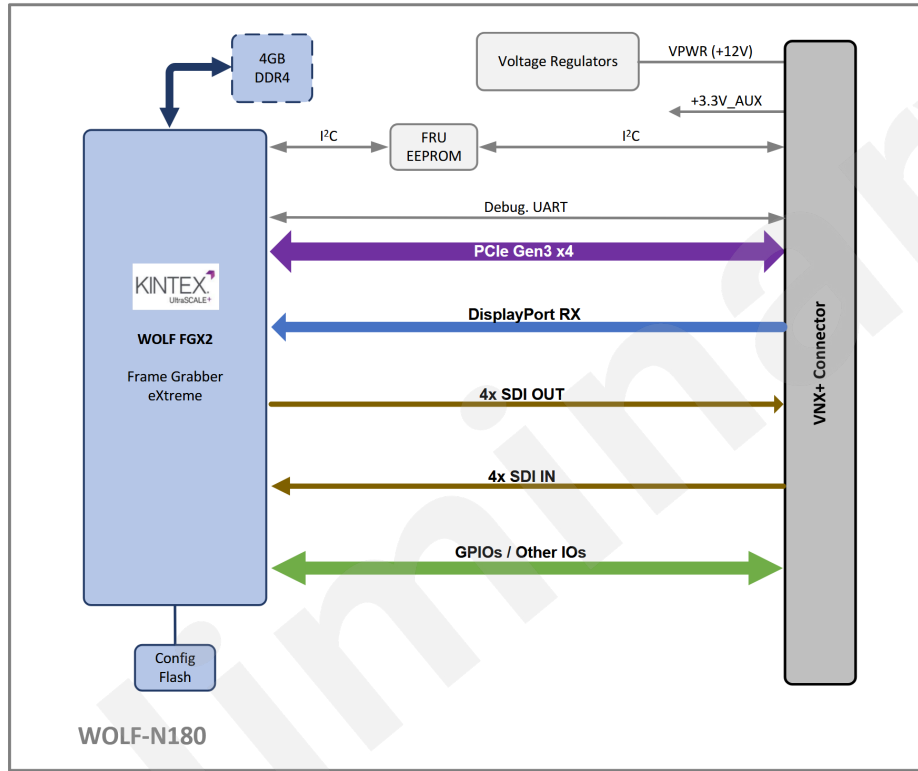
4GB
DDR4

Voltage Regulators

VPWR (+12V)

+3.3V_AUX

$I^2C$

FRU
EEPROM

$I^2C$

Debug. UART

PCIe Gen3 x4

KINTEX
UltraSCALE+

WOLF FGX2

Frame Grabber
eXtreme

DisplayPort RX

4x SDI OUT

4x SDI IN

GPIOs / Other IOs

VNX+ Connector

Config
Flash

WOLF-N180

Preliminary